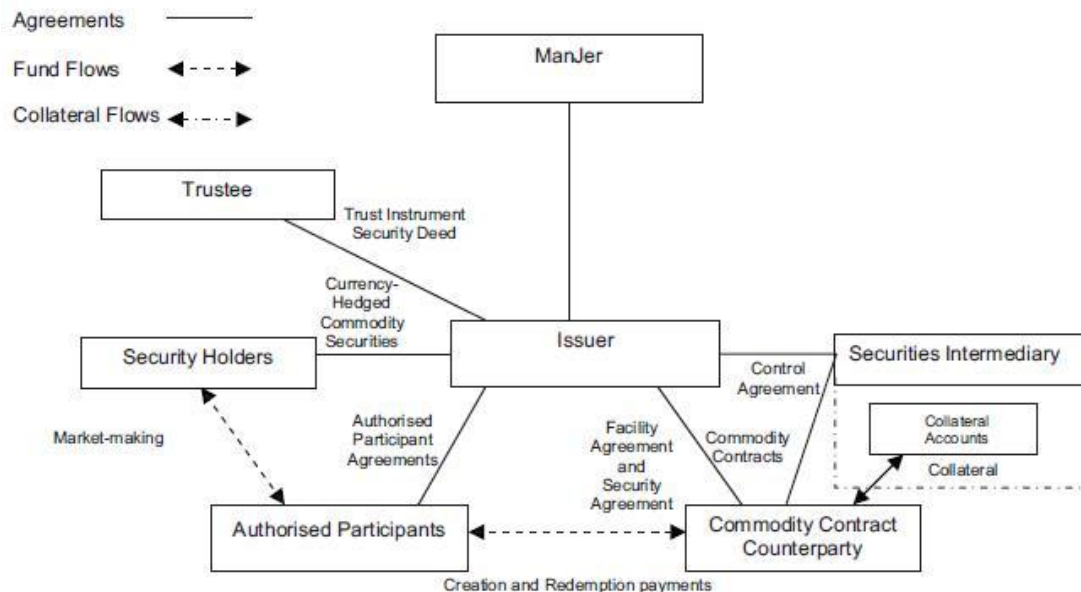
Agreements

Fund Flows

Collateral Flows

ManJer

Trustee

Trust Instrument Security Deed

Currency-Hedged Commodity Securities

Issuer

Security Holders

Control Agreement

Securities Intermediary

Collateral Accounts

Collateral

Market-making

Authorised Participant Agreements

Facility Agreement and Security Agreement

Commodity Contracts

Authorised Participants

Commodity Contract Counterparty

Creation and Redemption payments